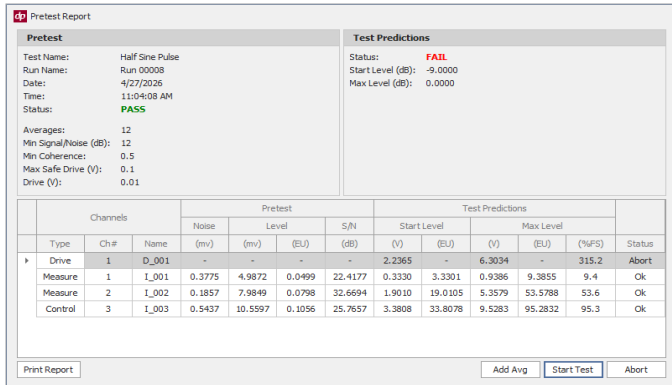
dp Pretest Report

Pretest

Test Name: Half Sine Pulse
Run Name: Run 00008
Date: 4/27/2026
Time: 11:04:08 AM
Status: PASS

Averages: 12
Min Signal/Noise (dB): 12
Min Coherence: 0.5
Max Safe Drive (V): 0.1
Drive (V): 0.01

Test Predictions

Status: FAIL
Start Level (dB): -9.0000
Max Level (dB): 0.0000

| Channels | | | Pretest | | | | Test Predictions | | | | | |
|---|---|---|---|---|---|---|---|---|---|---|---|---|
| | | | Noise | Level | | S/N | Start Level | | Max Level | | | |
| Type | Ch# | Name | (mv) | (mv) | (EU) | (dB) | (V) | (EU) | (V) | (EU) | (%FS) | Status |
| Drive | 1 | D_001 | - | - | - | - | 2.2365 | - | 6.3034 | - | 315.2 | Abort |
| Measure | 1 | I_001 | 0.3775 | 4.9872 | 0.0499 | 22.4177 | 0.3330 | 3.3301 | 0.9386 | 9.3855 | 9.4 | Ok |
| Measure | 2 | I_002 | 0.1857 | 7.9849 | 0.0798 | 32.6694 | 1.9010 | 19.0105 | 5.3579 | 53.5788 | 53.6 | Ok |
| Control | 3 | I_003 | 0.5437 | 10.5597 | 0.1056 | 25.7657 | 3.3808 | 33.8078 | 9.5283 | 95.2832 | 95.3 | Ok |

Print Report

Add Avg Start Test Abort